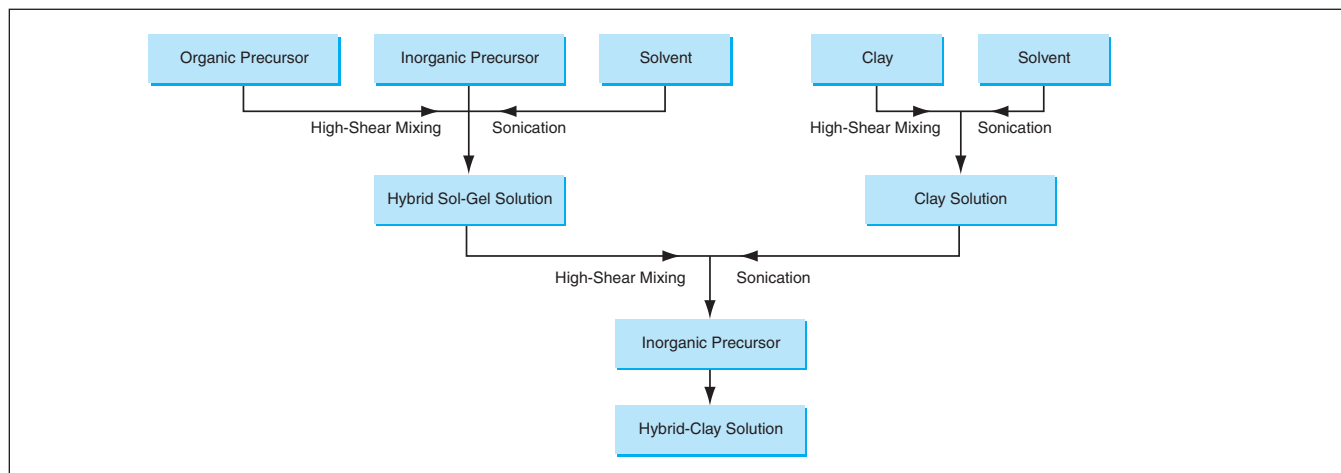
Organic Precursor

Inorganic Precursor

Solvent

High-Shear Mixing

Sonication

Hybrid Sol-Gel Solution

Clay

Solvent

High-Shear Mixing

Sonication

Clay Solution

High-Shear Mixing

Sonication

Inorganic Precursor

Hybrid-Clay Solution